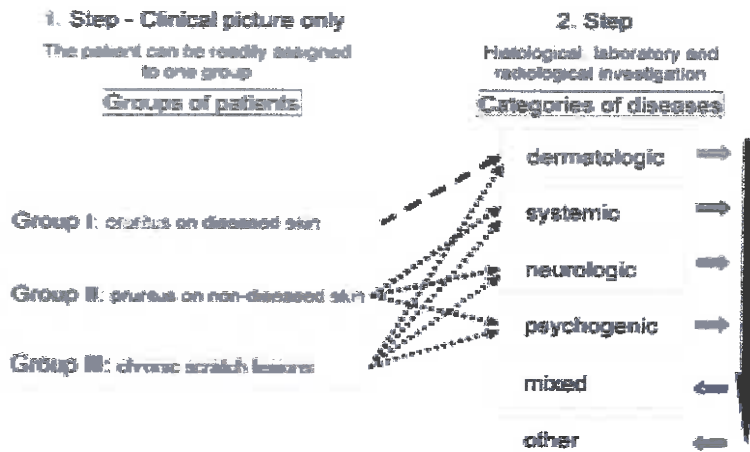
1. Step - Clinical picture only

The patient can be readily assigned to one group

Groups of patients

Group I: pruritus on diseased skin

Group II: pruritus on non-diseased skin

Group III: chronic scratch lesions

2. Step

Histological, laboratory and radiological investigation

Categories of diseases

dermatologic

systemic

neurologic

psychogenic

mixed

other